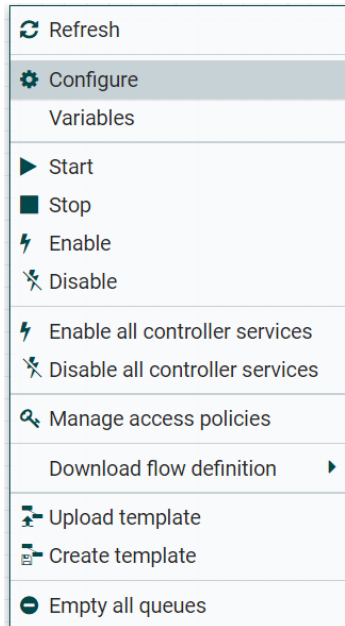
Refresh

Configure
Variables

Start
Stop
Enable
Disable

Enable all controller services
Disable all controller services

Manage access policies

Download flow definition

Upload template
Create template

Empty all queues